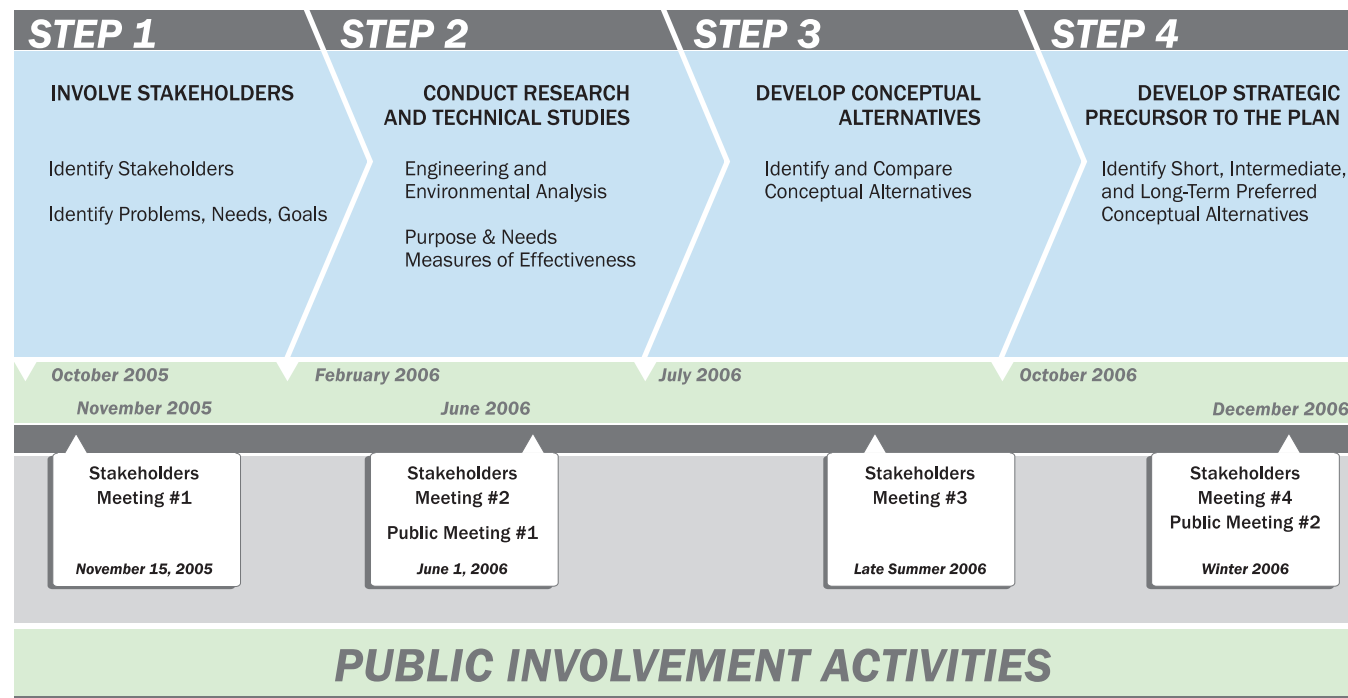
STEP 1

INVOLVE STAKEHOLDERS

Identify Stakeholders

Identify Problems, Needs, Goals

STEP 2

CONDUCT RESEARCH AND TECHNICAL STUDIES

Engineering and Environmental Analysis

Purpose & Needs Measures of Effectiveness

STEP 3

DEVELOP CONCEPTUAL ALTERNATIVES

Identify and Compare Conceptual Alternatives

STEP 4

DEVELOP STRATEGIC PRECURSOR TO THE PLAN

Identify Short, Intermediate, and Long-Term Preferred Conceptual Alternatives

October 2005

November 2005

February 2006

June 2006

July 2006

October 2006

December 2006

Stakeholders Meeting #1

November 15, 2005

Stakeholders Meeting #2

Public Meeting #1

June 1, 2006

Stakeholders Meeting #3

Late Summer 2006

Stakeholders Meeting #4

Public Meeting #2

Winter 2006

PUBLIC INVOLVEMENT ACTIVITIES